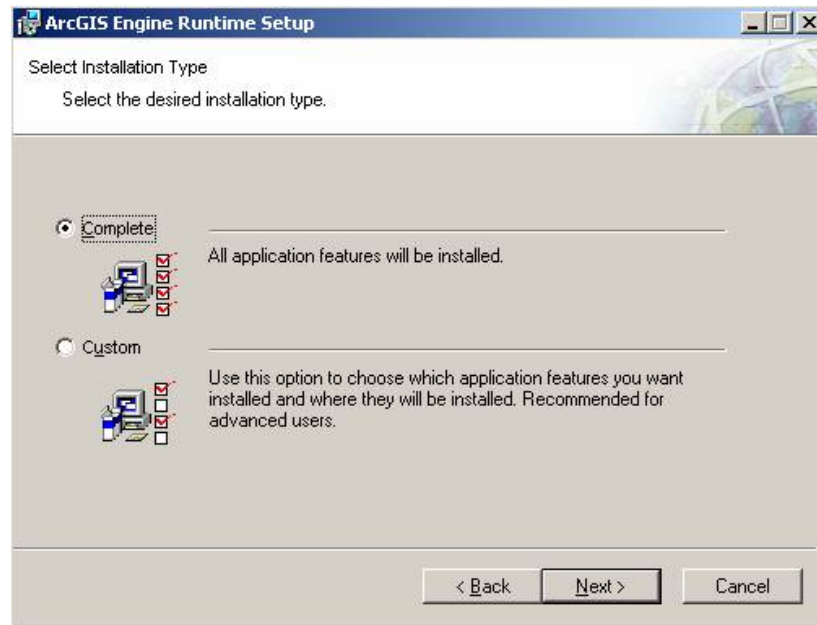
ArcGIS Engine Runtime Setup

Select Installation Type

Select the desired installation type.

Complete

All application features will be installed.

Custom

Use this option to choose which application features you want installed and where they will be installed. Recommended for advanced users.

< Back

Next >

Cancel